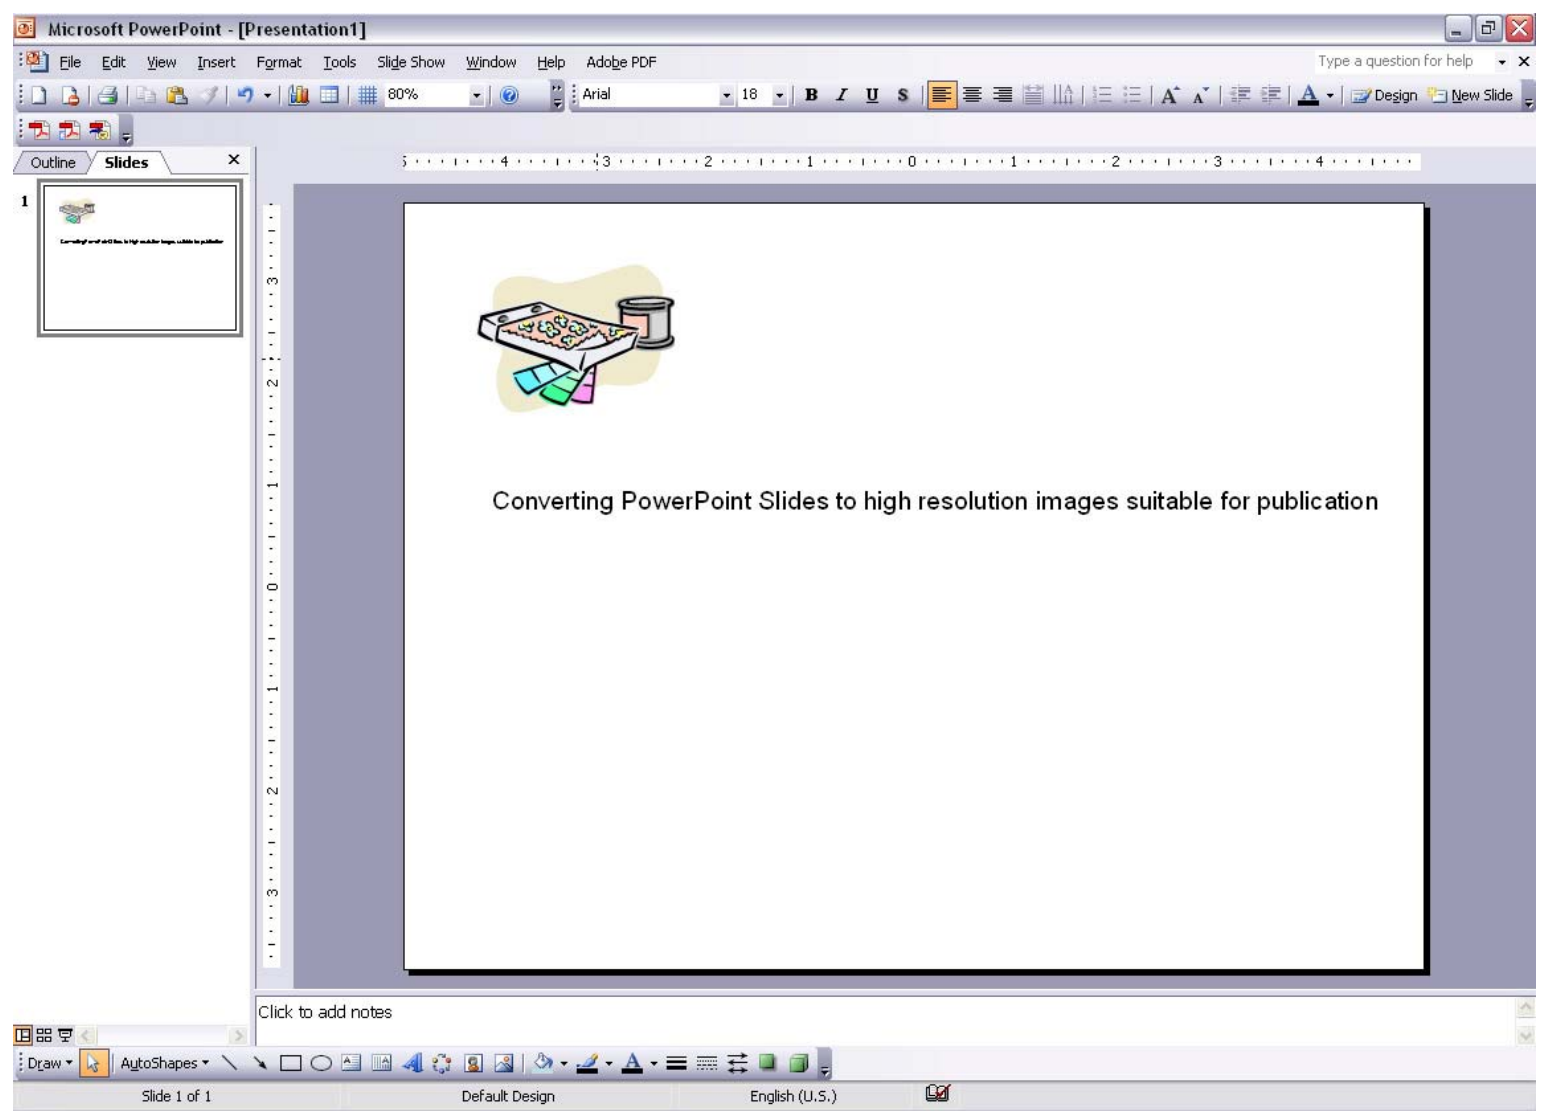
Microsoft PowerPoint - [Presentation1]

File Edit View Insert Format Tools Slide Show Window Help Adobe PDF

Type a question for help

80%

Arial 18 B I U S

Design New Slide

Outline Slides

1

Converting PowerPoint Slides to high resolution images suitable for publication

Click to add notes

Draw AutoShapes

Slide 1 of 1 Default Design English (U.S.)